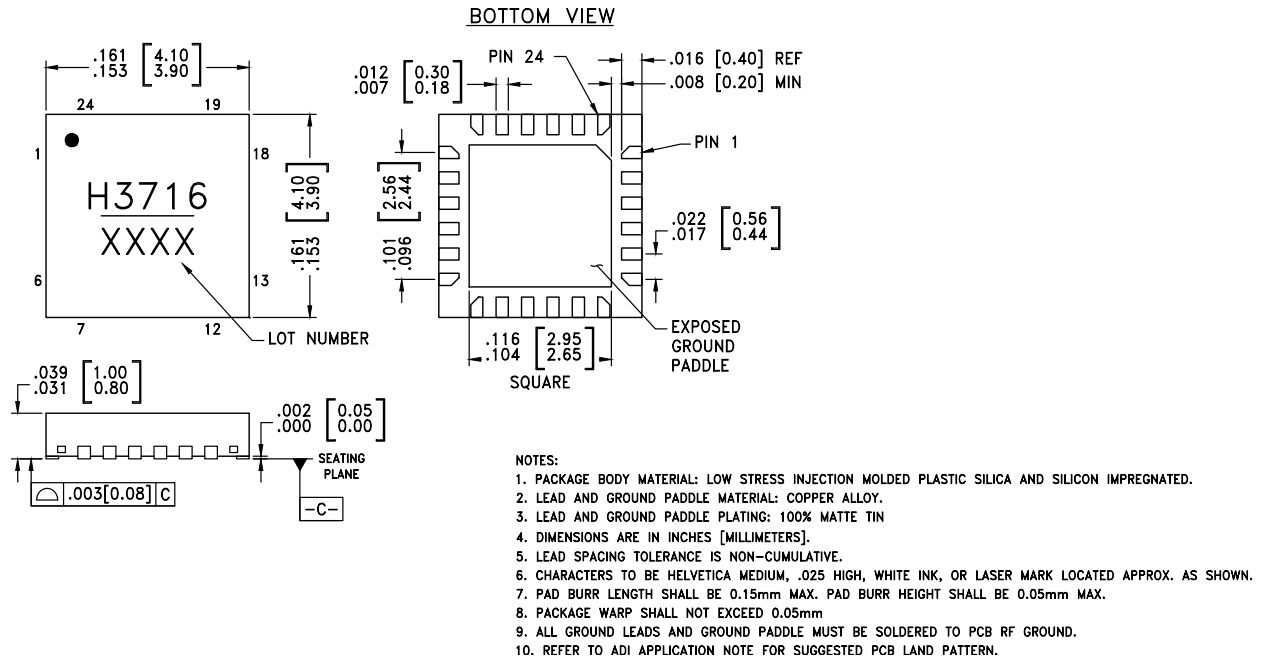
BOTTOM VIEW

.161 [4.10]
.153 [3.90]

24 19

1 18

H3716
XXXX

6 13

7 12

.161 [4.10]
.153 [3.90]

LOT NUMBER

PIN 24

.012 [0.30]
.007 [0.18]

.016 [0.40] REF
.008 [0.20] MIN

PIN 1

.101 [2.56]
.096 [2.44]

.022 [0.56]
.017 [0.44]

.116 [2.95]
.104 [2.65]
SQUARE

EXPOSED GROUND PADDLE

.039 [1.00]
.031 [0.80]

.002 [0.05]
.000 [0.00]

SEATING PLANE

.003[0.08] C

-C-

NOTES:
1. PACKAGE BODY MATERIAL: LOW STRESS INJECTION MOLDED PLASTIC SILICA AND SILICON IMPREGNATED.
2. LEAD AND GROUND PADDLE MATERIAL: COPPER ALLOY.
3. LEAD AND GROUND PADDLE PLATING: 100% MATTE TIN
4. DIMENSIONS ARE IN INCHES [MILLIMETERS].
5. LEAD SPACING TOLERANCE IS NON-CUMULATIVE.
6. CHARACTERS TO BE HELVETICA MEDIUM, .025 HIGH, WHITE INK, OR LASER MARK LOCATED APPROX. AS SHOWN.
7. PAD BURR LENGTH SHALL BE 0.15mm MAX. PAD BURR HEIGHT SHALL BE 0.05mm MAX.
8. PACKAGE WARP SHALL NOT EXCEED 0.05mm
9. ALL GROUND LEADS AND GROUND PADDLE MUST BE SOLDERED TO PCB RF GROUND.
10. REFER TO ADI APPLICATION NOTE FOR SUGGESTED PCB LAND PATTERN.